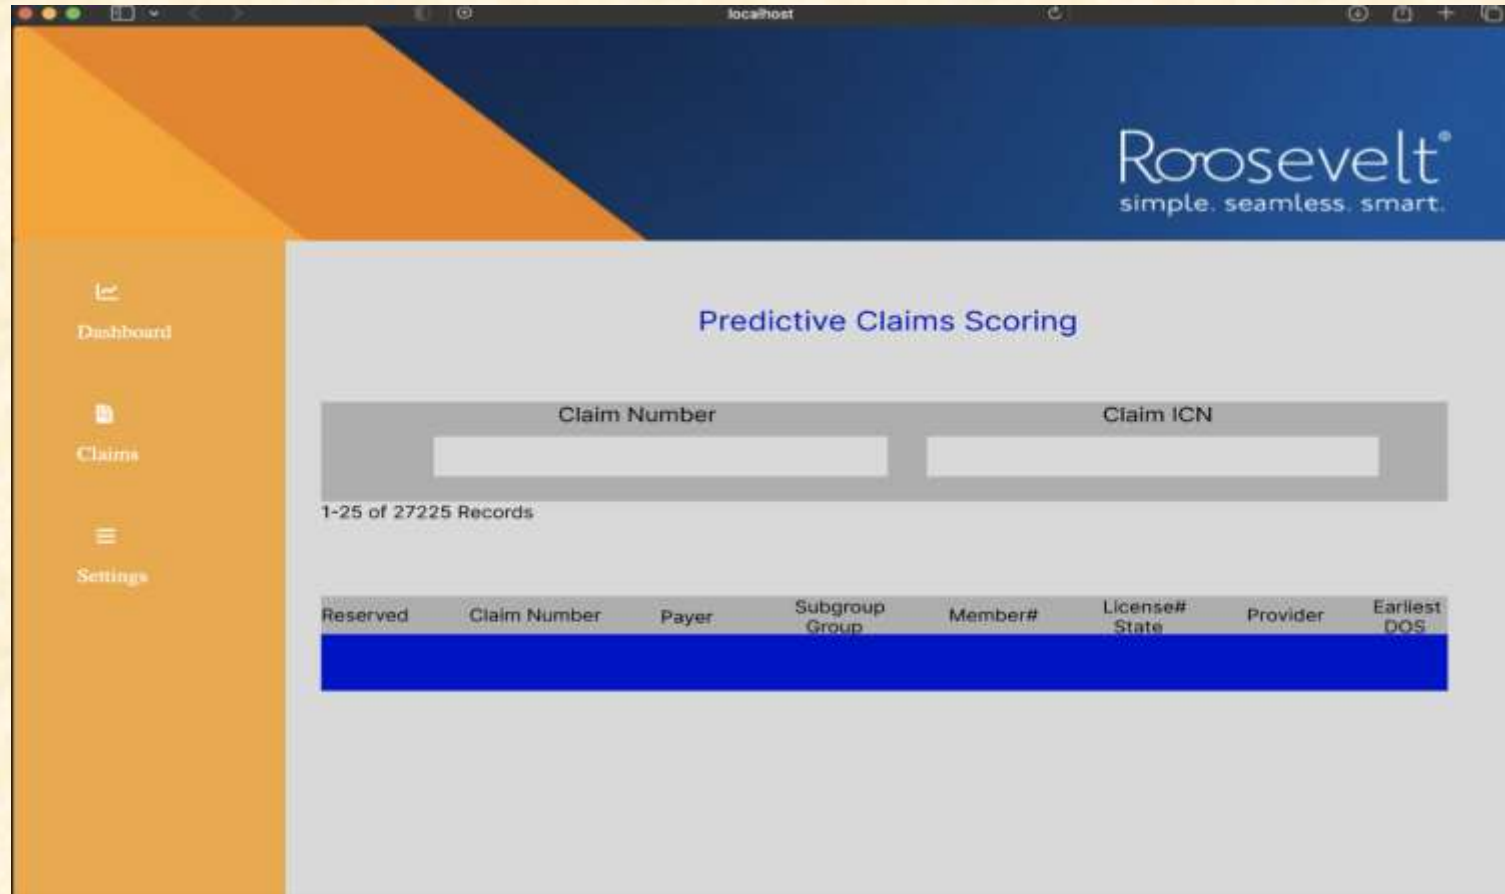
localhost

Roosevelt®
simple. seamless. smart.

Dashboard

Claims

Settings

Predictive Claims Scoring

Claim Number

Claim ICN

1-25 of 27225 Records

| Reserved | Claim Number | Payer | Subgroup Group | Member# | License# State | Provider | Earliest DOS |
|---|---|---|---|---|---|---|---|